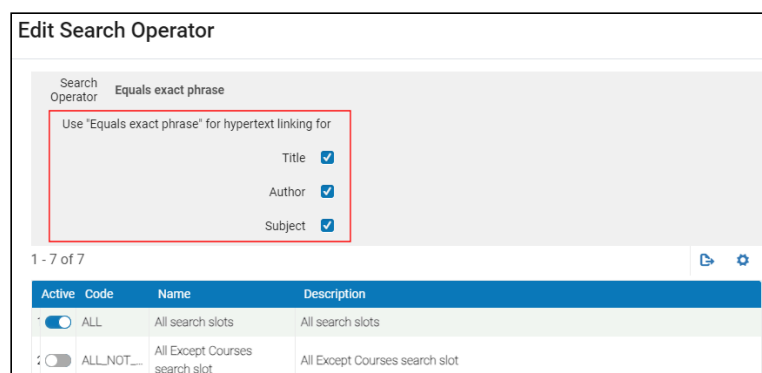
Edit Search Operator

Search Operator Equals exact phrase

Use "Equals exact phrase" for hypertext linking for

Title

Author

Subject

1 - 7 of 7

| Active | Code | Name | Description |
|---|---|---|---|
| 1 | ALL | All search slots | All search slots |
| 2 | ALL_NOT_... | All Except Courses search slot | All Except Courses search slot |